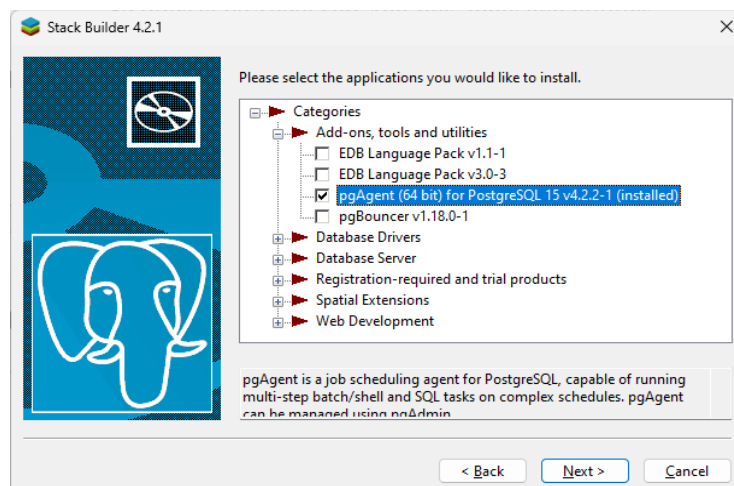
Stack Builder 4.2.1

Please select the applications you would like to install.

Categories
Add-ons, tools and utilities
EDB Language Pack v1.1-1
EDB Language Pack v3.0-3
pgAgent (64 bit) for PostgreSQL 15 v4.2.2-1 (installed)
pgBouncer v1.18.0-1
Database Drivers
Database Server
Registration-required and trial products
Spatial Extensions
Web Development

pgAgent is a job scheduling agent for PostgreSQL, capable of running multi-step batch/shell and SQL tasks on complex schedules. pgAgent can be managed using pgAdmin

< Back
Next >
Cancel